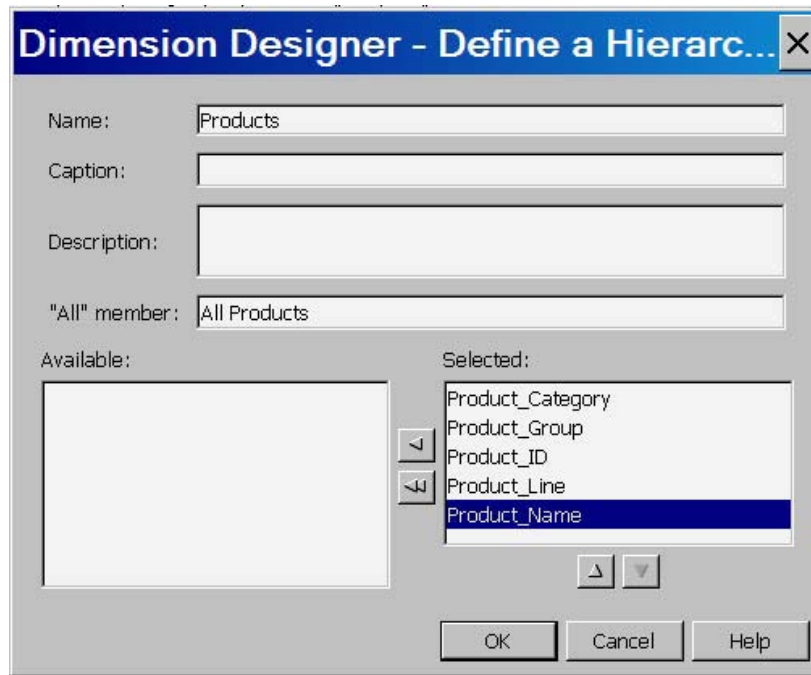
Dimension Designer - Define a Hierarc...

Name: Products

Caption:

Description:

"All" member: All Products

Available:

Selected:

Product_Category
Product_Group
Product_ID
Product_Line
Product_Name

OK Cancel Help